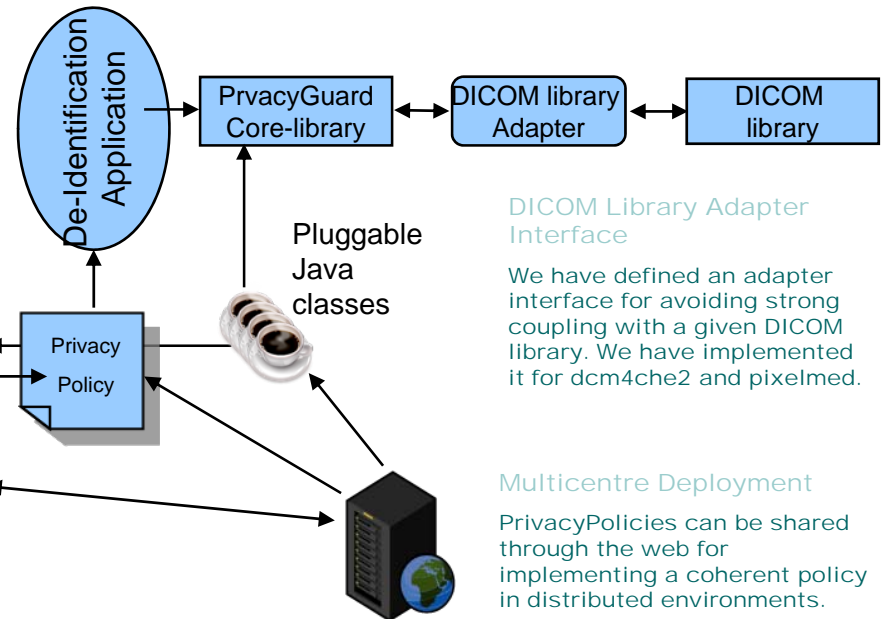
De-Identification Application

PrvacyGuard Core-library

DICOM library Adapter

DICOM library

Pluggable Java classes

Privacy Policy

DICOM Library Adapter Interface

We have defined an adapter interface for avoiding strong coupling with a given DICOM library. We have implemented it for dcm4che2 and pixelmed.

Multicentre Deployment

PrivacyPolicies can be shared through the web for implementing a coherent policy in distributed environments.